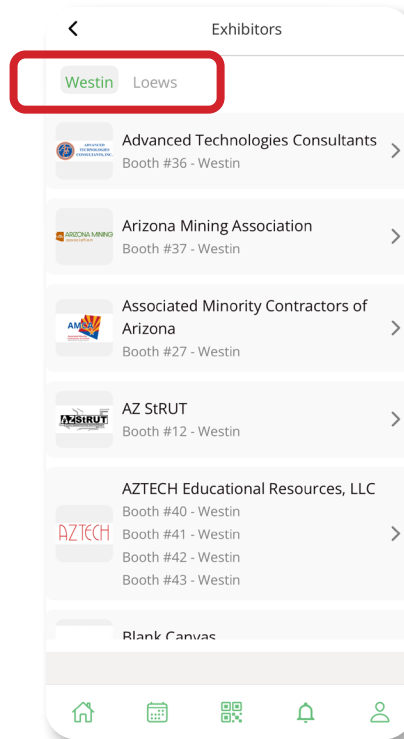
<

Exhibitors

Westin Loews

ADVANCED TECHNOLOGIES CONSULTANTS, INC.

Advanced Technologies Consultants
Booth #36 - Westin

ARIZONA MINING association

Arizona Mining Association
Booth #37 - Westin

AMCA

Associated Minority Contractors of Arizona
Booth #27 - Westin

AZStRUT

AZ StRUT
Booth #12 - Westin

AZTECH

AZTECH Educational Resources, LLC
Booth #40 - Westin
Booth #41 - Westin
Booth #42 - Westin
Booth #43 - Westin

Blank Canvas